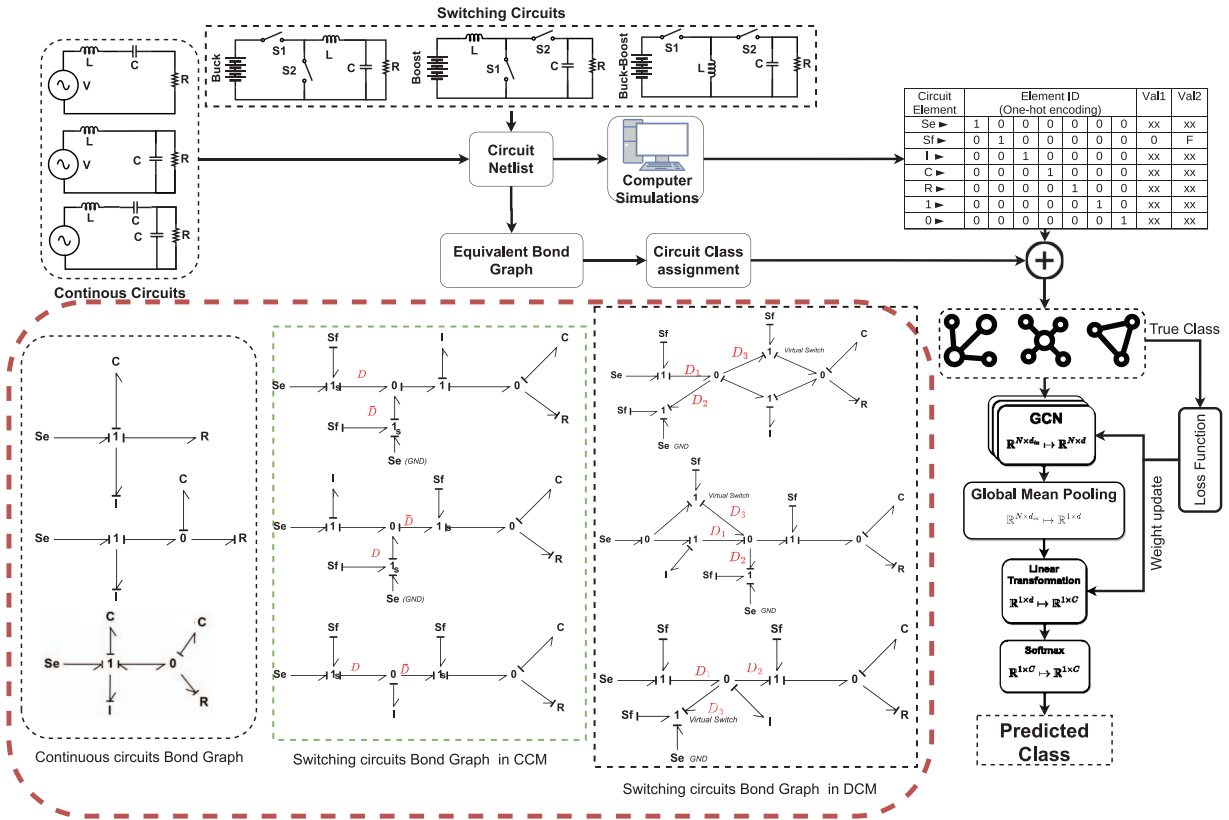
Switching Circuits

Buck S1 L S2 C R

Boost L S2 S1 C R

Buck-Boost S1 S2 L C R

L C V R

L V C R

L C C V R

Continous Circuits

Circuit Netlist

Computer Simulations

Equivalent Bond Graph

Circuit Class assignment

| Circuit Element | Element ID (One-hot encoding) | | | | | | | Val1 | Val2 |
|---|---|---|---|---|---|---|---|---|---|
| Se ► | 1 | 0 | 0 | 0 | 0 | 0 | 0 | xx | xx |
| Sf ► | 0 | 1 | 0 | 0 | 0 | 0 | 0 | 0 | F |
| I ► | 0 | 0 | 1 | 0 | 0 | 0 | 0 | xx | xx |
| C ► | 0 | 0 | 0 | 1 | 0 | 0 | 0 | xx | xx |
| R ► | 0 | 0 | 0 | 0 | 1 | 0 | 0 | xx | xx |
| 1 ► | 0 | 0 | 0 | 0 | 0 | 1 | 0 | xx | xx |
| 0 ► | 0 | 0 | 0 | 0 | 0 | 0 | 1 | xx | xx |

+

True Class

GCN
$\mathbb{R}^{N\times d_{in}} \mapsto \mathbb{R}^{N\times d}$

Loss Function

Global Mean Pooling
$\mathbb{R}^{N\times d_{in}} \mapsto \mathbb{R}^{1\times d}$

Weight update

Linear Transformation
$\mathbb{R}^{1\times d} \mapsto \mathbb{R}^{1\times C}$

Softmax
$\mathbb{R}^{1\times C} \mapsto \mathbb{R}^{1\times C}$

Predicted Class

C Se 1 R I

C Se 1 0 R I

C C Se 1 0 R I

Continuous circuits Bond Graph

Sf I C Se 1s $D$ 0 1 0 R $\bar{D}$ Sf 1s Se (GND)

I Sf C Se 1 0 $\bar{D}$ 1s 0 R $D$ Sf 1s Se (GND)

Sf Sf C Se 1s $D$ 0 $\bar{D}$ 1s 0 R I

Switching circuits Bond Graph in CCM

Sf $D_3$ 1 Virtual Switch C Se 1 $D_1$ 0 0 R Sf 1 $D_2$ 1 Se GND I

Sf 1 Virtual Switch $D_3$ Sf C Se 0 1 $D_1$ 0 1 0 R I $D_2$ Sf 1 Se GND

Sf Sf C Se 1 $D_1$ 0 $D_2$ 1 0 R Sf 1 $D_3$ Virtual Switch I Se GND

Switching circuits Bond Graph in DCM